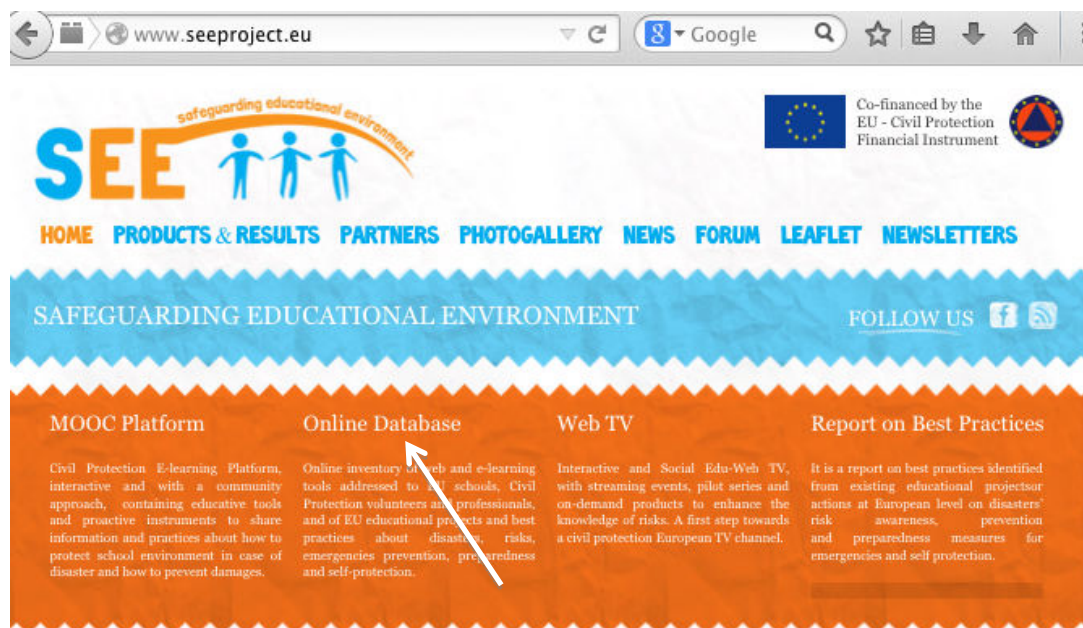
www.seeproject.eu

Google

SEE safeguarding educational environment

Co-financed by the EU - Civil Protection Financial Instrument

HOME PRODUCTS & RESULTS PARTNERS PHOTOGALLERY NEWS FORUM LEAFLET NEWSLETTERS

SAFEGUARDING EDUCATIONAL ENVIRONMENT

FOLLOW US

MOOC Platform

Civil Protection E-learning Platform, interactive and with a community approach, containing educative tools and proactive instruments to share information and practices about how to protect school environment in case of disaster and how to prevent damages.

Online Database

Online inventory of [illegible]eb and e-learning tools addressed to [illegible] schools, Civil Protection volunteers an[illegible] professionals, and of EU educational pro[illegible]cts and best practices about disast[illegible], risks, emergencies prevention, pre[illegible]redness and self-protection.

Web TV

Interactive and Social Edu-Web TV, with streaming events, pilot series and on-demand products to enhance the knowledge of risks. A first step towards a civil protection European TV channel.

Report on Best Practices

It is a report on best practices identified from existing educational projectsor actions at European level on disasters' risk awareness, prevention and preparedness measures for emergencies and self protection.